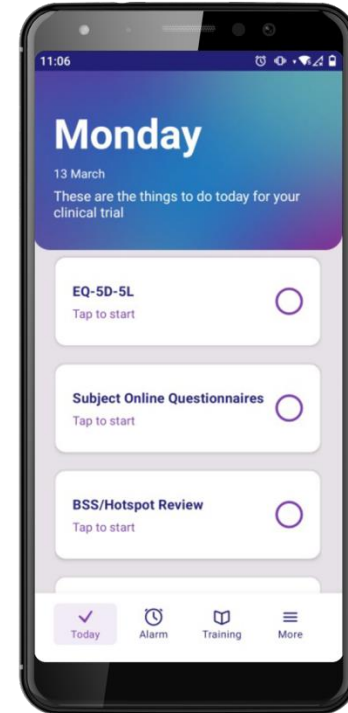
11:06

Monday

13 March

These are the things to do today for your clinical trial

EQ-5D-5L
Tap to start

Subject Online Questionnaires
Tap to start

BSS/Hotspot Review
Tap to start

Today
Alarm
Training
More